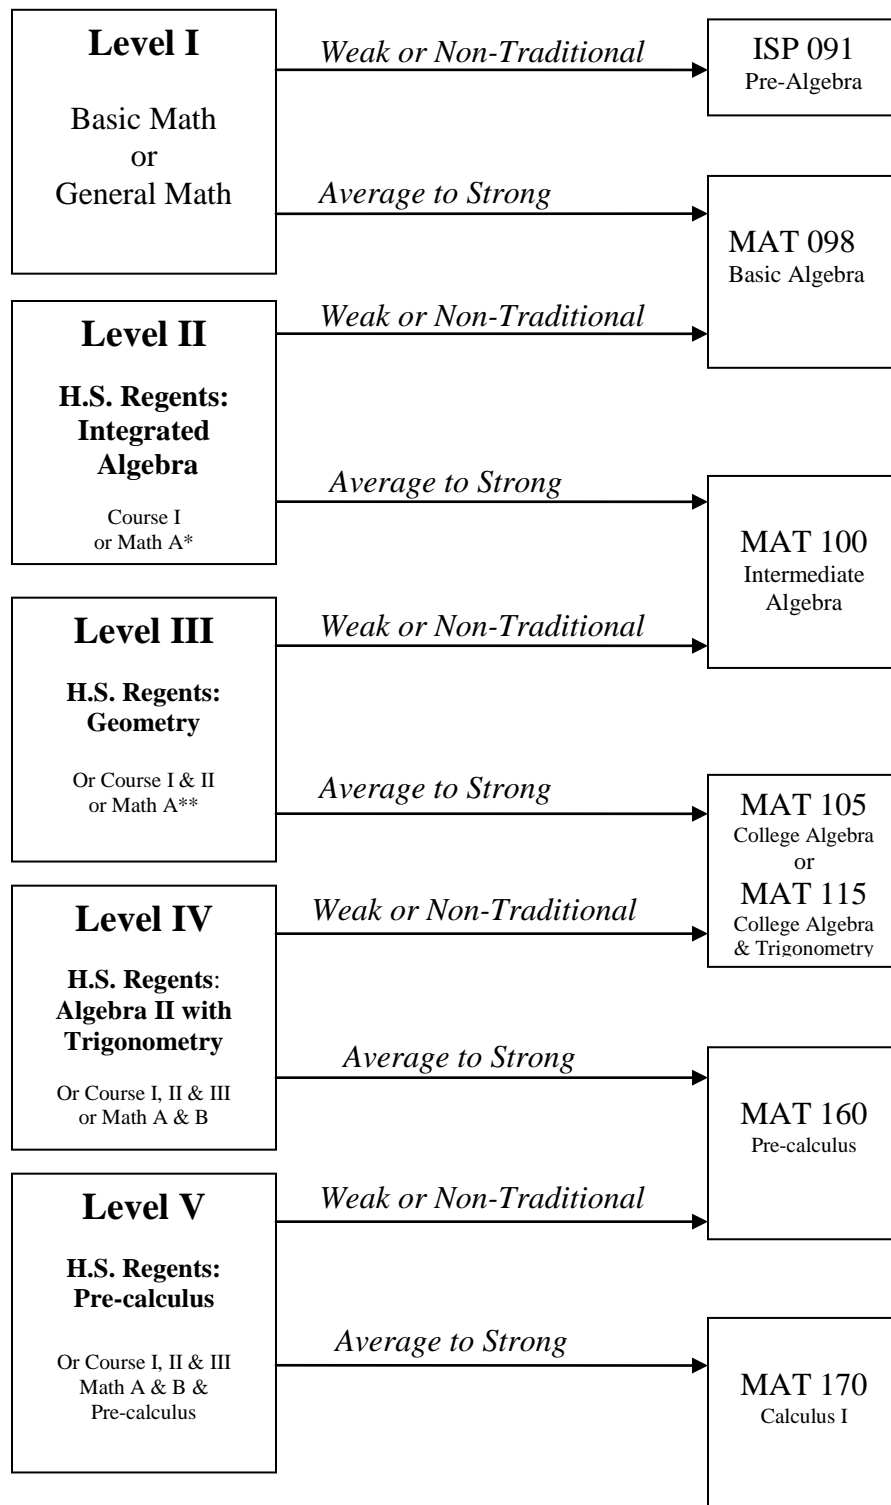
Level I

Basic Math
or
General Math

Weak or Non-Traditional

ISP 091
Pre-Algebra

Average to Strong

MAT 098
Basic Algebra

Level II

H.S. Regents: Integrated Algebra

Course I
or Math A*

Weak or Non-Traditional

Average to Strong

MAT 100
Intermediate Algebra

Level III

H.S. Regents: Geometry

Or Course I & II
or Math A**

Weak or Non-Traditional

Average to Strong

MAT 105
College Algebra
or
MAT 115
College Algebra & Trigonometry

Level IV

H.S. Regents: Algebra II with Trigonometry

Or Course I, II & III
or Math A & B

Weak or Non-Traditional

Average to Strong

MAT 160
Pre-calculus

Level V

H.S. Regents: Pre-calculus

Or Course I, II & III
Math A & B &
Pre-calculus

Weak or Non-Traditional

Average to Strong

MAT 170
Calculus I